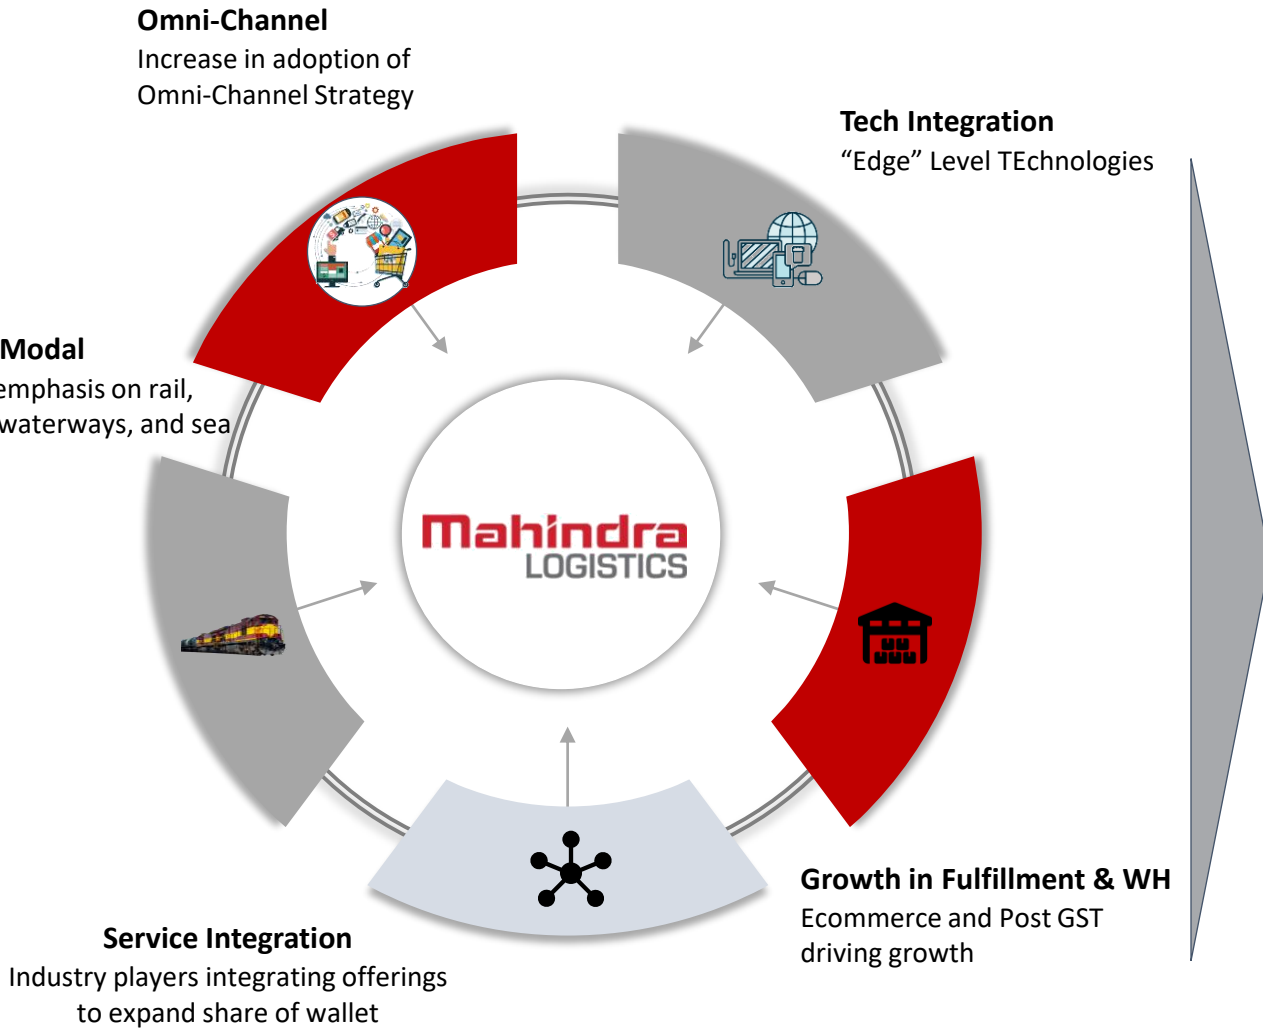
**Omni-Channel**
Increase in adoption of Omni-Channel Strategy

**Tech Integration**
“Edge” Level TEchnologies

**Modal**
emphasis on rail, waterways, and sea

Mahindra
LOGISTICS

**Growth in Fulfillment & WH**
Ecommerce and Post GST driving growth

**Service Integration**
Industry players integrating offerings to expand share of wallet